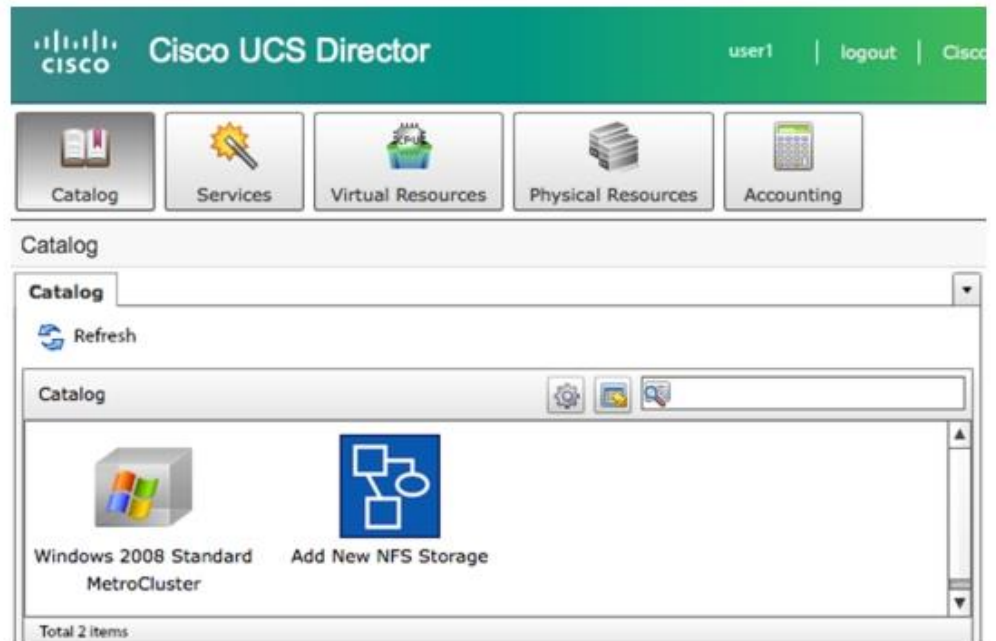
cisco Cisco UCS Director

user1 | logout | Cisc

Catalog
Services
Virtual Resources
Physical Resources
Accounting

Catalog

Catalog

Refresh

Catalog

Windows 2008 Standard MetroCluster

Add New NFS Storage

Total 2 items